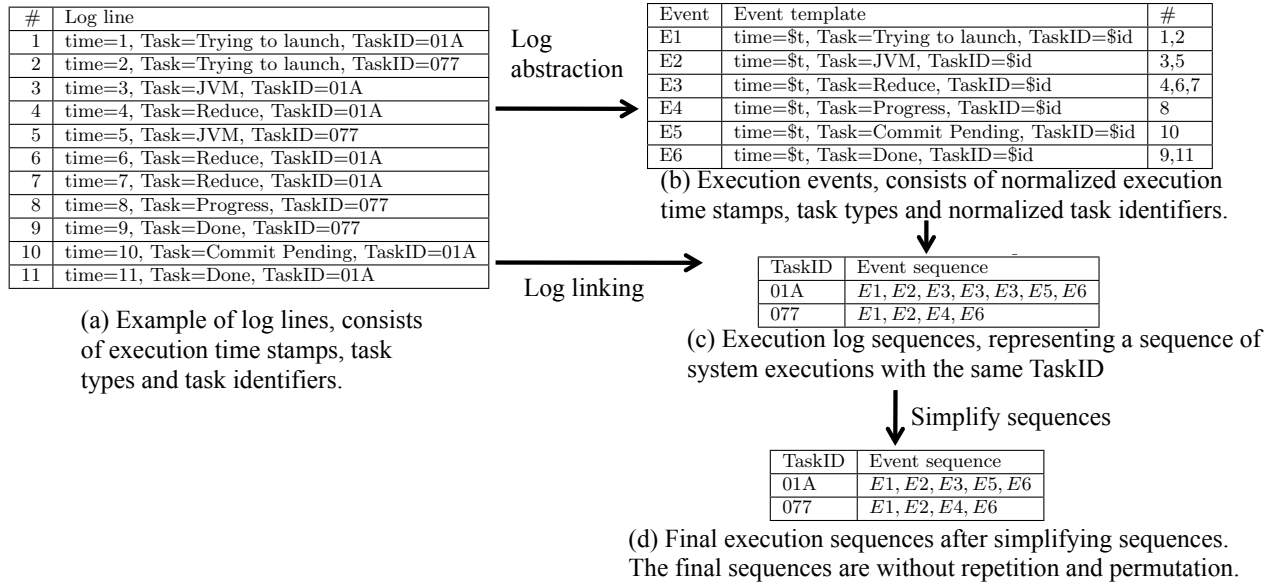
| # | Log line |
|---|---|
| 1 | time=1, Task=Trying to launch, TaskID=01A |
| 2 | time=2, Task=Trying to launch, TaskID=077 |
| 3 | time=3, Task=JVM, TaskID=01A |
| 4 | time=4, Task=Reduce, TaskID=01A |
| 5 | time=5, Task=JVM, TaskID=077 |
| 6 | time=6, Task=Reduce, TaskID=01A |
| 7 | time=7, Task=Reduce, TaskID=01A |
| 8 | time=8, Task=Progress, TaskID=077 |
| 9 | time=9, Task=Done, TaskID=077 |
| 10 | time=10, Task=Commit Pending, TaskID=01A |
| 11 | time=11, Task=Done, TaskID=01A |

(a) Example of log lines, consists of execution time stamps, task types and task identifiers.

Log abstraction

| Event | Event template | # |
|---|---|---|
| E1 | time=\$t, Task=Trying to launch, TaskID=\$id | 1,2 |
| E2 | time=\$t, Task=JVM, TaskID=\$id | 3,5 |
| E3 | time=\$t, Task=Reduce, TaskID=\$id | 4,6,7 |
| E4 | time=\$t, Task=Progress, TaskID=\$id | 8 |
| E5 | time=\$t, Task=Commit Pending, TaskID=\$id | 10 |
| E6 | time=\$t, Task=Done, TaskID=\$id | 9,11 |

(b) Execution events, consists of normalized execution time stamps, task types and normalized task identifiers.

Log linking

| TaskID | Event sequence |
|---|---|
| 01A | $E1, E2, E3, E3, E3, E5, E6$ |
| 077 | $E1, E2, E4, E6$ |

(c) Execution log sequences, representing a sequence of system executions with the same TaskID

Simplify sequences

| TaskID | Event sequence |
|---|---|
| 01A | $E1, E2, E3, E5, E6$ |
| 077 | $E1, E2, E4, E6$ |

(d) Final execution sequences after simplifying sequences. The final sequences are without repetition and permutation.